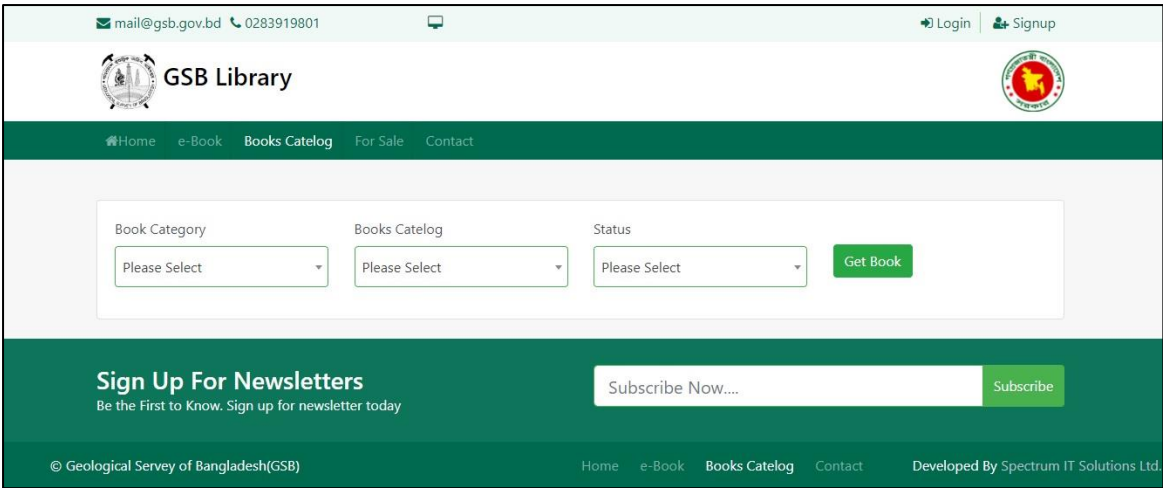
mail@gsb.gov.bd 0283919801

Login Signup

GSB Library

Home e-Book Books Catelog For Sale Contact

Book Category
Please Select

Books Catelog
Please Select

Status
Please Select

Get Book

Sign Up For Newsletters
Be the First to Know. Sign up for newsletter today

Subscribe Now....

Subscribe

© Geological Servey of Bangladesh(GSB)

Home e-Book Books Catelog Contact

Developed By Spectrum IT Solutions Ltd.